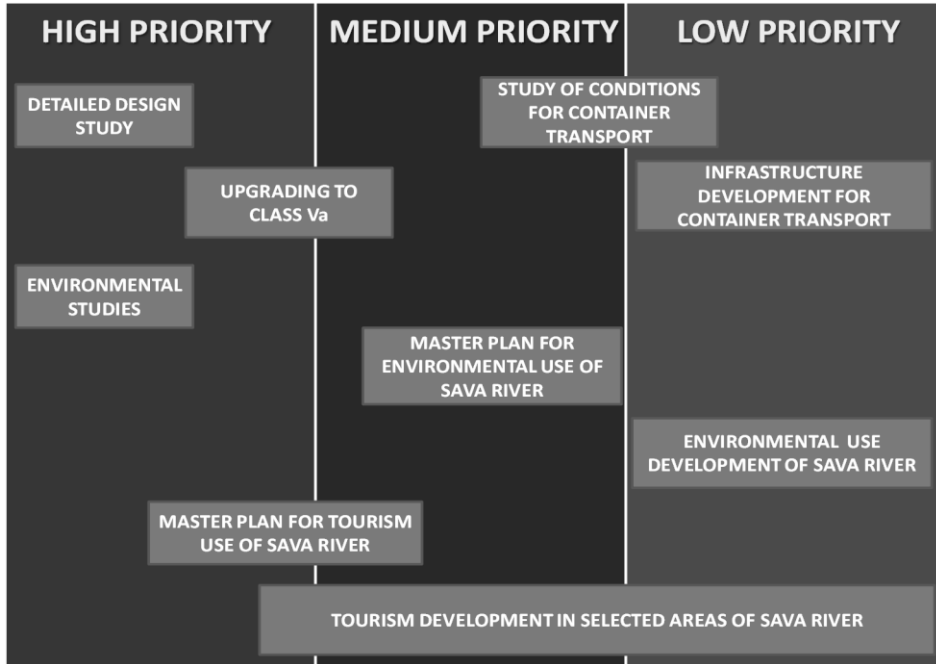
HIGH PRIORITY

MEDIUM PRIORITY

LOW PRIORITY

DETAILED DESIGN STUDY

STUDY OF CONDITIONS FOR CONTAINER TRANSPORT

UPGRADING TO CLASS Va

INFRASTRUCTURE DEVELOPMENT FOR CONTAINER TRANSPORT

ENVIRONMENTAL STUDIES

MASTER PLAN FOR ENVIRONMENTAL USE OF SAVA RIVER

ENVIRONMENTAL USE DEVELOPMENT OF SAVA RIVER

MASTER PLAN FOR TOURISM USE OF SAVA RIVER

TOURISM DEVELOPMENT IN SELECTED AREAS OF SAVA RIVER